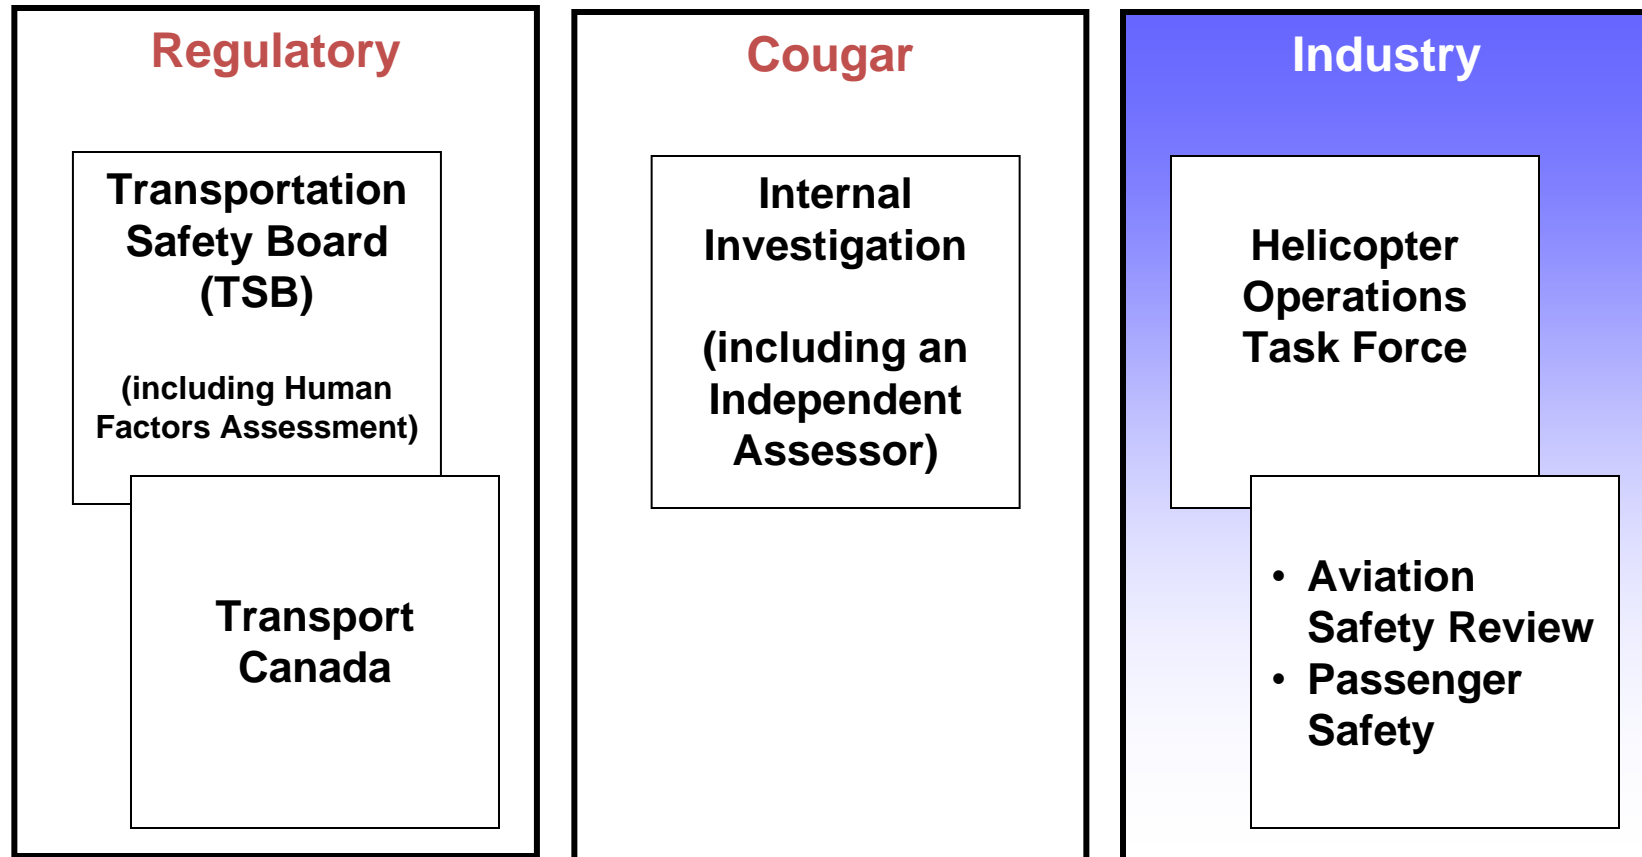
Regulatory

Transportation Safety Board (TSB)

(including Human Factors Assessment)

Transport Canada

Cougar

Internal Investigation

(including an Independent Assessor)

Industry

Helicopter Operations Task Force

- Aviation Safety Review
- Passenger Safety